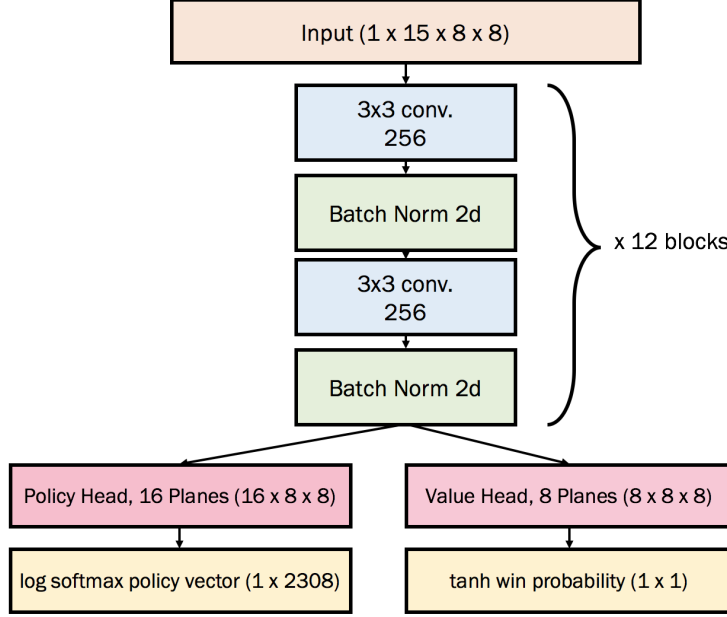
Input (1 x 15 x 8 x 8)

3x3 conv.
256

Batch Norm 2d

3x3 conv.
256

Batch Norm 2d

x 12 blocks

Policy Head, 16 Planes (16 x 8 x 8)

log softmax policy vector (1 x 2308)

Value Head, 8 Planes (8 x 8 x 8)

tanh win probability (1 x 1)